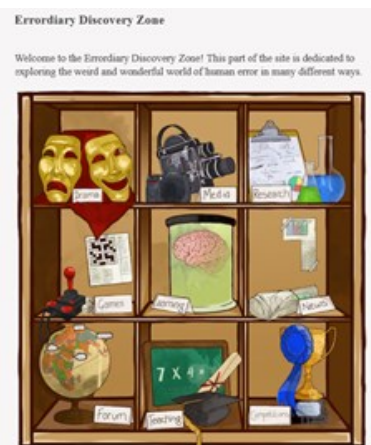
Errordiary Discovery Zone

Welcome to the Errordiary Discovery Zone! This part of the site is dedicated to exploring the weird and wonderful world of human error in many different ways.

Drama

Media

Research

Games

Learning

News

7 x 4 =

Forum

Teaching

Competitions